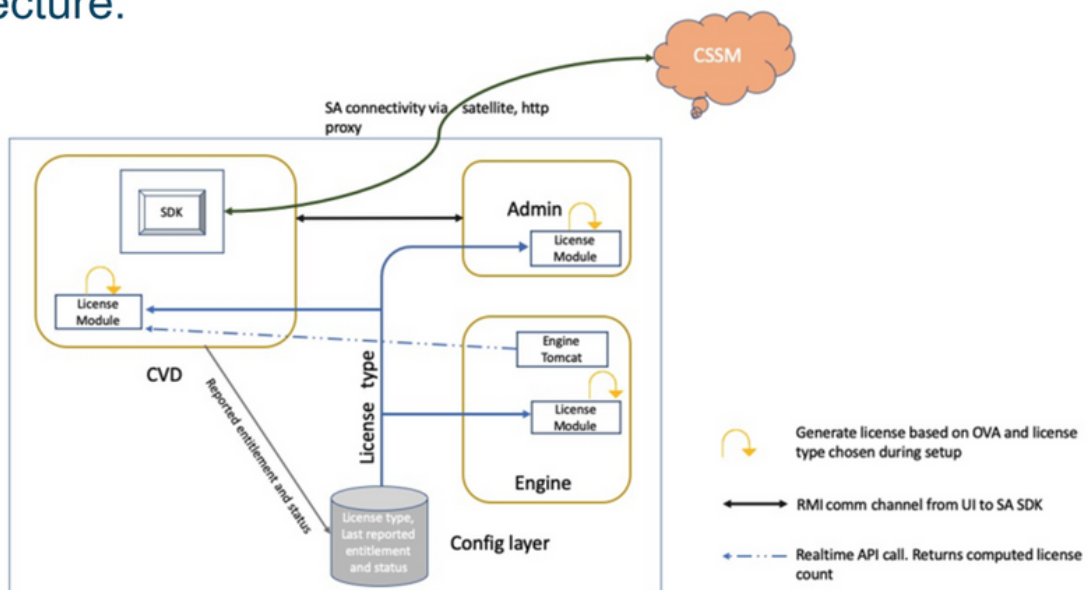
ecture:

CSSM

SA connectivity via satellite, http proxy

SDK

Admin

License Module

License Module

Engine Tomcat

License Module

CVD

License type

Reported entitlement and status

Engine

License type, Last reported entitlement and status

Config layer

Generate license based on OVA and license type chosen during setup

RMI comm channel from UI to SA SDK

Realtime API call. Returns computed license count